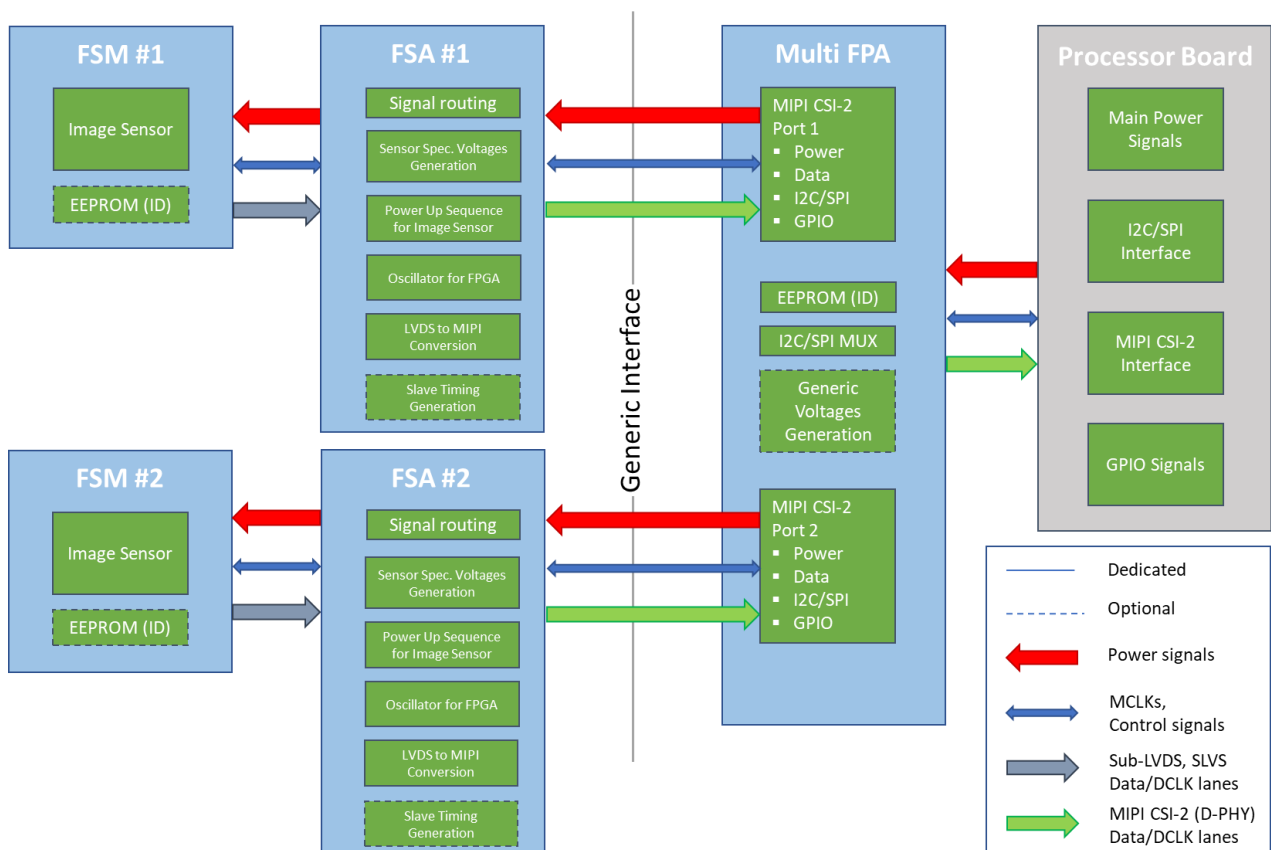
FSM #1

Image Sensor

EEPROM (ID)

FSA #1

Signal routing

Sensor Spec. Voltages Generation

Power Up Sequence for Image Sensor

Oscillator for FPGA

LVDS to MIPI Conversion

Slave Timing Generation

Generic Interface

Multi FPA

MIPI CSI-2 Port 1
▪ Power
▪ Data
▪ I2C/SPI
▪ GPIO

EEPROM (ID)

I2C/SPI MUX

Generic Voltages Generation

MIPI CSI-2 Port 2
▪ Power
▪ Data
▪ I2C/SPI
▪ GPIO

Processor Board

Main Power Signals

I2C/SPI Interface

MIPI CSI-2 Interface

GPIO Signals

FSM #2

Image Sensor

EEPROM (ID)

FSA #2

Signal routing

Sensor Spec. Voltages Generation

Power Up Sequence for Image Sensor

Oscillator for FPGA

LVDS to MIPI Conversion

Slave Timing Generation

Dedicated

Optional

Power signals

MCLKs, Control signals

Sub-LVDS, SLVS Data/DCLK lanes

MIPI CSI-2 (D-PHY) Data/DCLK lanes